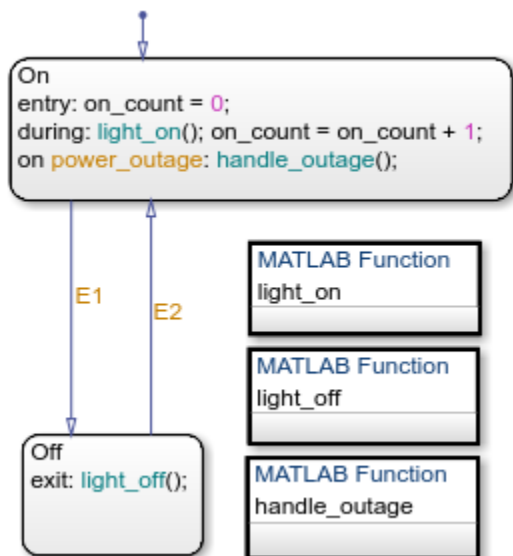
On
entry: on_count = 0;
during: light_on(); on_count = on_count + 1;
on power_outage: handle_outage();

E1

E2

MATLAB Function
light_on

MATLAB Function
light_off

MATLAB Function
handle_outage

Off
exit: light_off();